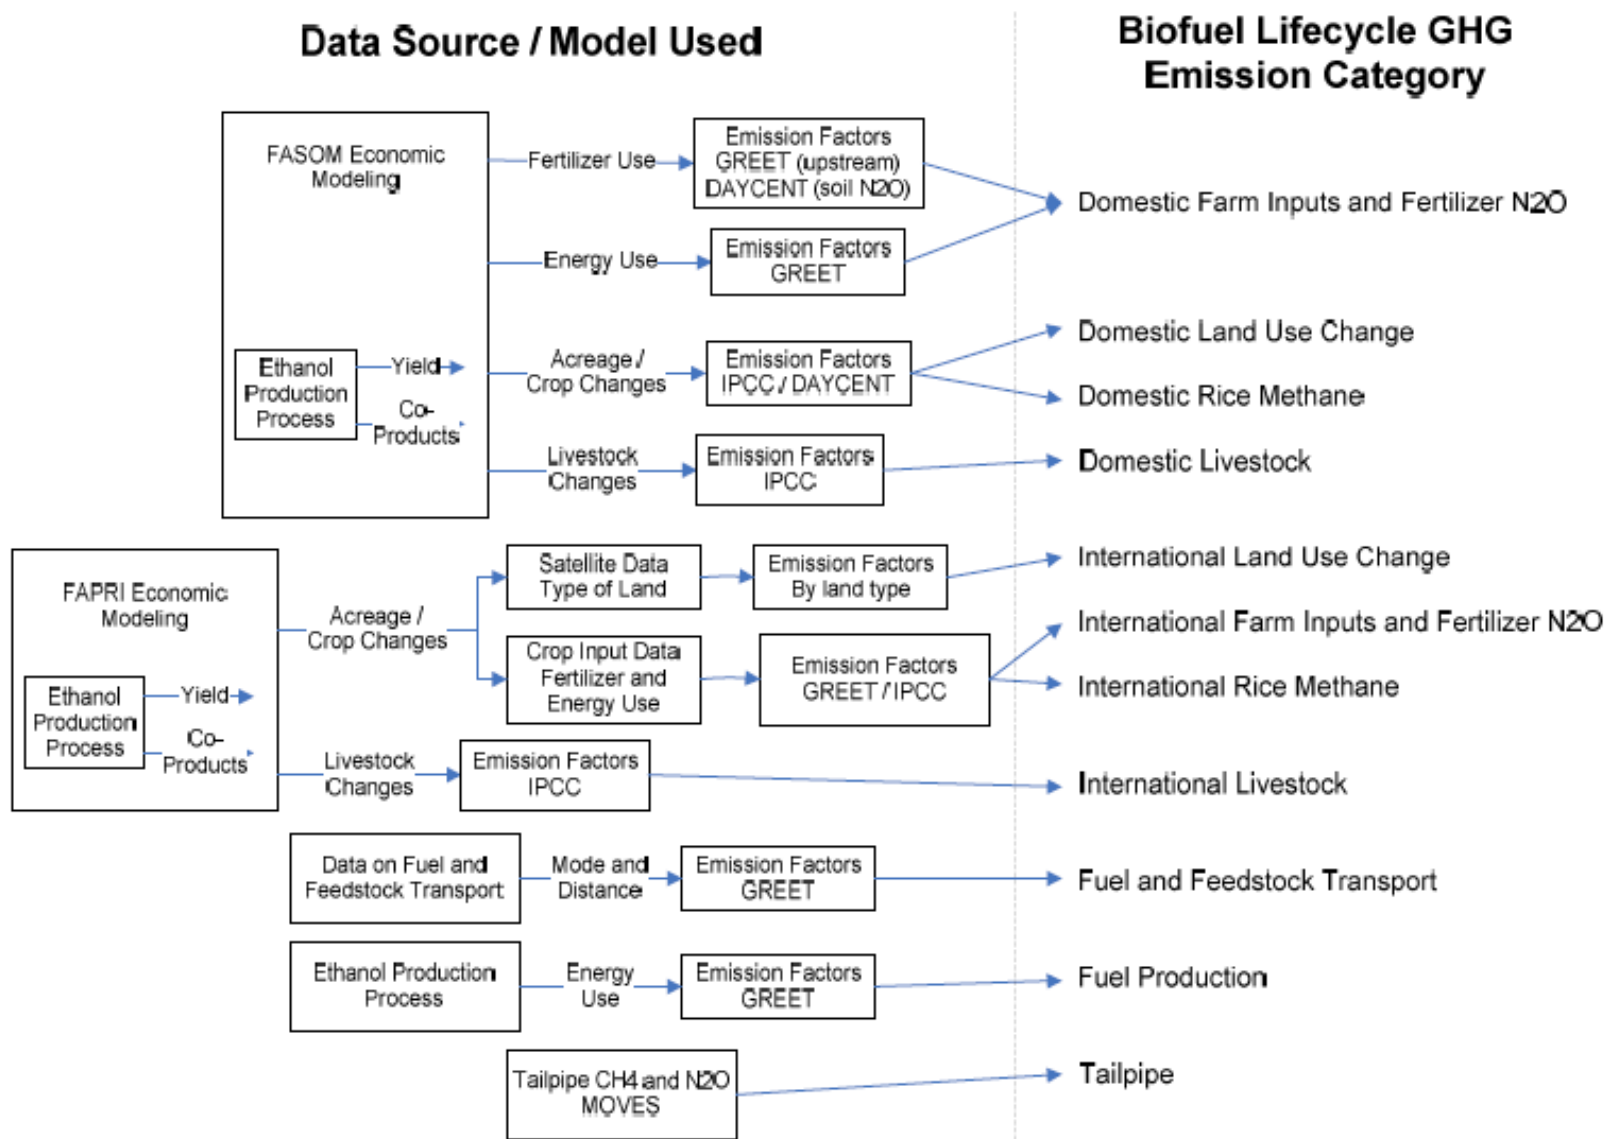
Data Source / Model Used

Biofuel Lifecycle GHG Emission Category

FASOM Economic Modeling

Ethanol Production Process

Yield

Co-Products

Fertilizer Use

Emission Factors GREET (upstream) DAYCENT (soil N2O)

Energy Use

Emission Factors GREET

Acreage / Crop Changes

Emission Factors IPCC / DAYCENT

Livestock Changes

Emission Factors IPCC

Domestic Farm Inputs and Fertilizer N2O

Domestic Land Use Change

Domestic Rice Methane

Domestic Livestock

FAPRI Economic Modeling

Ethanol Production Process

Yield

Co-Products

Acreage / Crop Changes

Satellite Data Type of Land

Emission Factors By land type

Crop Input Data Fertilizer and Energy Use

Emission Factors GREET / IPCC

Livestock Changes

Emission Factors IPCC

International Land Use Change

International Farm Inputs and Fertilizer N2O

International Rice Methane

International Livestock

Data on Fuel and Feedstock Transport

Mode and Distance

Emission Factors GREET

Fuel and Feedstock Transport

Ethanol Production Process

Energy Use

Emission Factors GREET

Fuel Production

Tailpipe CH4 and N2O MOVES

Tailpipe